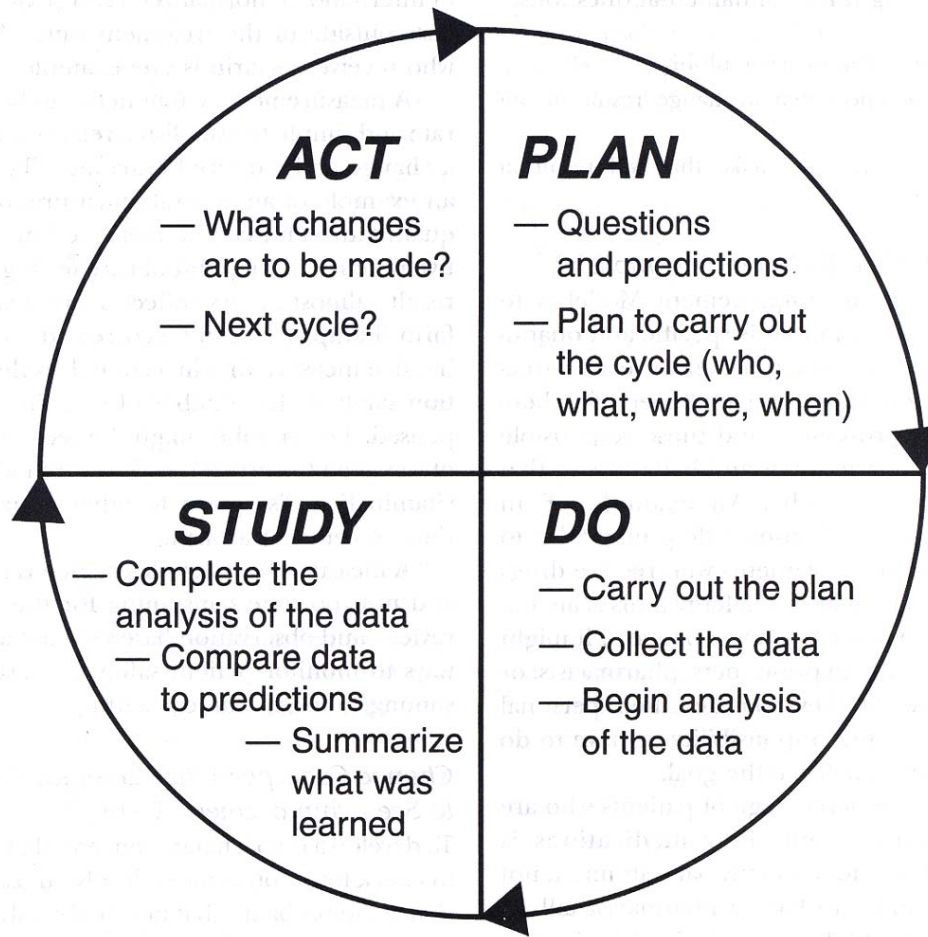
ACT
— What changes are to be made?
— Next cycle?

PLAN
— Questions and predictions
— Plan to carry out the cycle (who, what, where, when)

STUDY
— Complete the analysis of the data
— Compare data to predictions
— Summarize what was learned

DO
— Carry out the plan
— Collect the data
— Begin analysis of the data